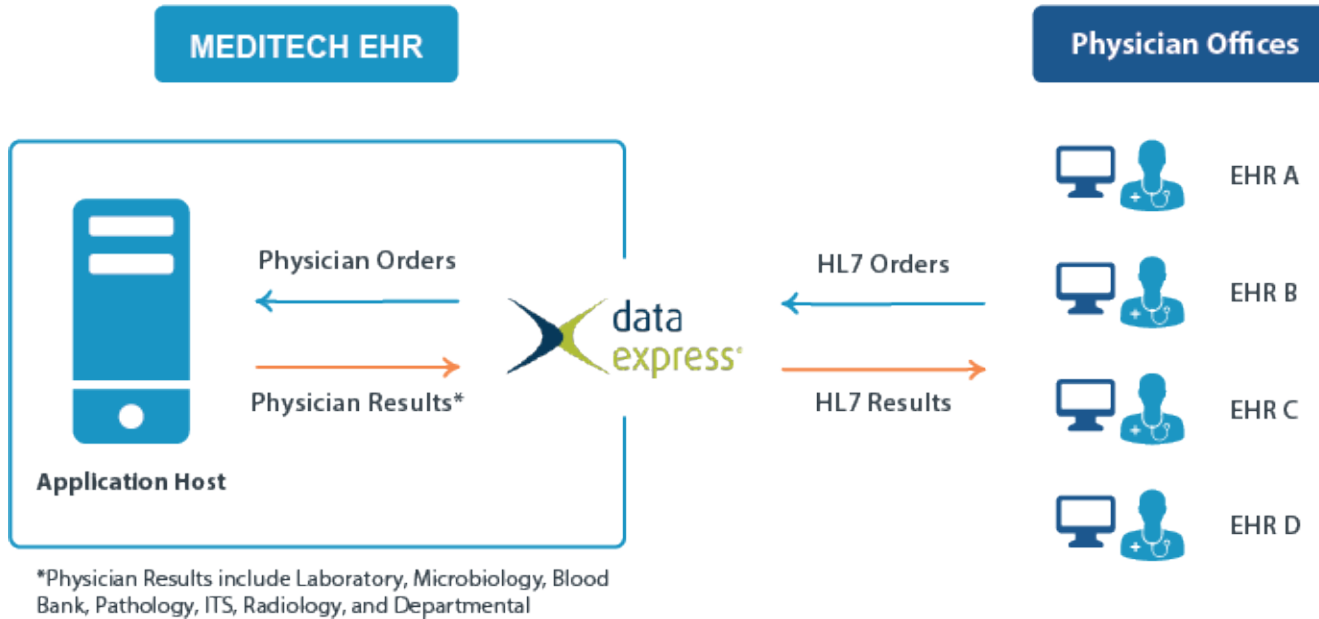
MEDITECH EHR

Physician Offices

Physician Orders

Physician Results*

data express®

HL7 Orders

HL7 Results

EHR A

EHR B

EHR C

EHR D

Application Host

*Physician Results include Laboratory, Microbiology, Blood Bank, Pathology, ITS, Radiology, and Departmental